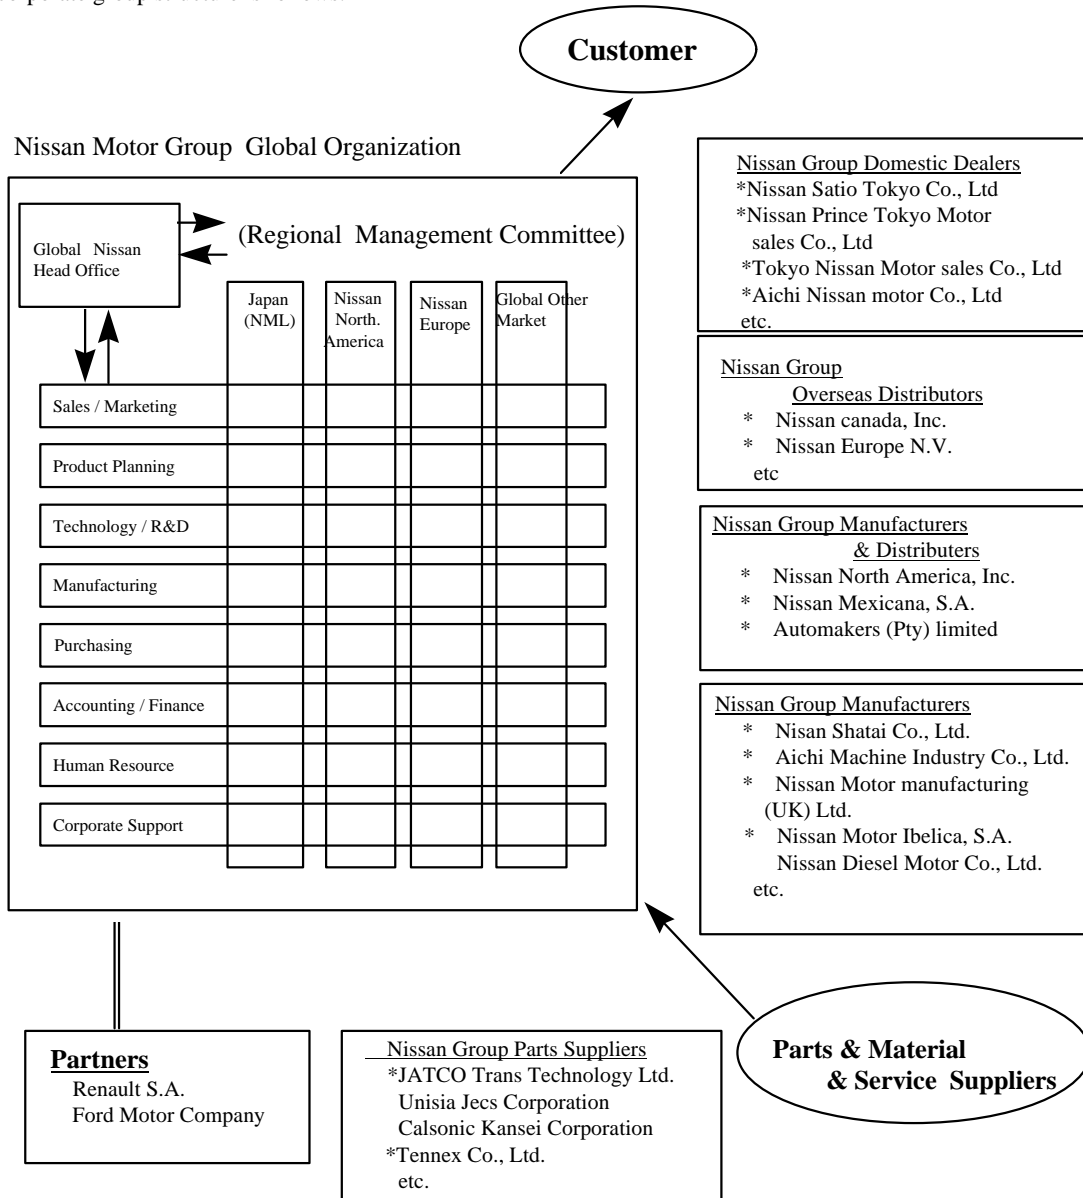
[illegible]

Customer

Nissan Motor Group Global Organization

Global Nissan Head Office

(Regional Management Committee)

Japan (NML)

Nissan North. America

Nissan Europe

Global Other Market

Sales / Marketing

Product Planning

Technology / R&D

Manufacturing

Purchasing

Accounting / Finance

Human Resource

Corporate Support

Nissan Group Domestic Dealers
*Nissan Satio Tokyo Co., Ltd
*Nissan Prince Tokyo Motor sales Co., Ltd
*Tokyo Nissan Motor sales Co., Ltd
*Aichi Nissan motor Co., Ltd
etc.

Nissan Group
Overseas Distributors
* Nissan canada, Inc.
* Nissan Europe N.V.
etc

Nissan Group Manufacturers
& Distributers
* Nissan North America, Inc.
* Nissan Mexicana, S.A.
* Automakers (Pty) limited

Nissan Group Manufacturers
* Nisan Shatai Co., Ltd.
* Aichi Machine Industry Co., Ltd.
* Nissan Motor manufacturing (UK) Ltd.
* Nissan Motor Ibelica, S.A.
Nissan Diesel Motor Co., Ltd.
etc.

Partners
Renault S.A.
Ford Motor Company

Nissan Group Parts Suppliers
*JATCO Trans Technology Ltd.
Unisia Jecs Corporation
Calsonic Kansei Corporation
*Tennex Co., Ltd.
etc.

Parts & Material & Service Suppliers